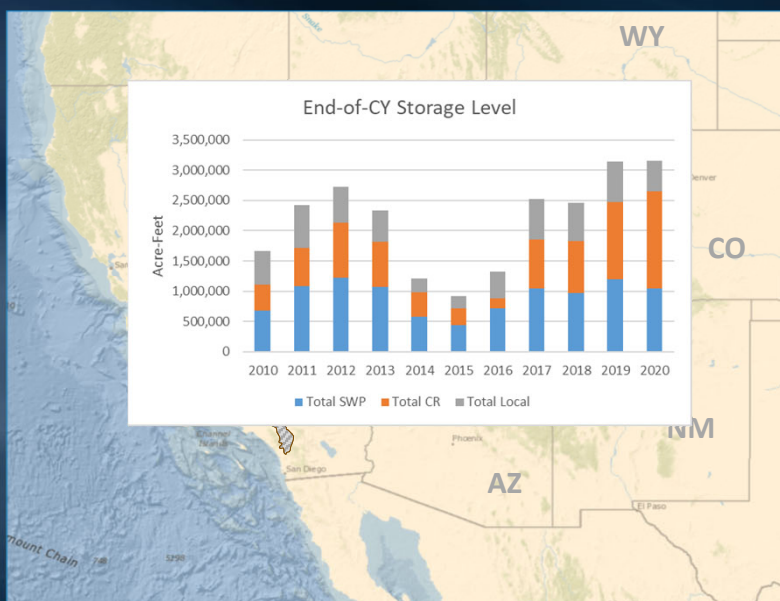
WY

CO

NM

AZ

End-of-CY Storage Level

Acre-Feet

3,500,000
3,000,000
2,500,000
2,000,000
1,500,000
1,000,000
500,000
0

2010 2011 2012 2013 2014 2015 2016 2017 2018 2019 2020

Total SWP Total CR Total Local

Denver

Phoenix

San Diego

El Paso

Mount Chain